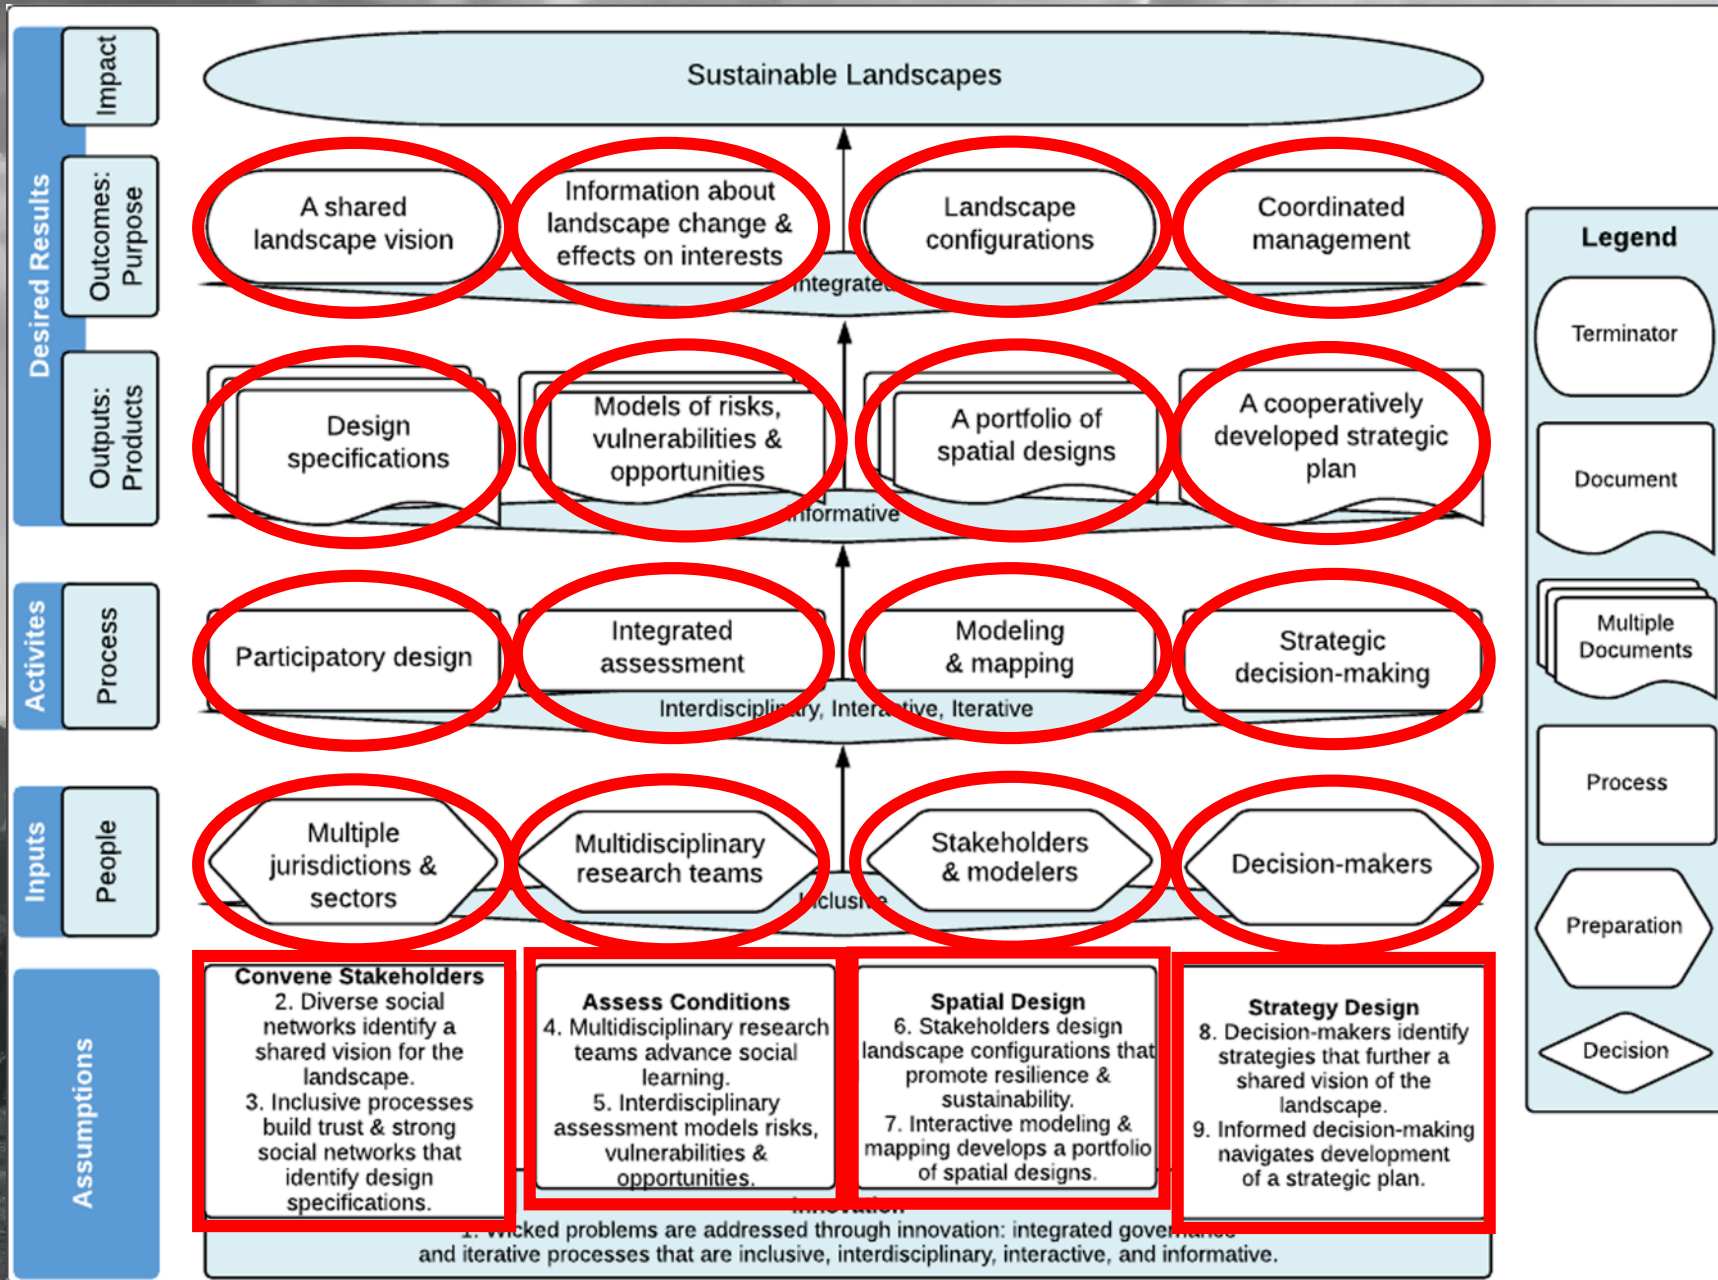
Desired Results

Impact

Outcomes: Purpose

Outputs: Products

Activites

Process

Inputs

People

Assumptions

Sustainable Landscapes

A shared landscape vision

Information about landscape change & effects on interests

Landscape configurations

Coordinated management

Integrated

Design specifications

Models of risks, vulnerabilities & opportunities

A portfolio of spatial designs

A cooperatively developed strategic plan

Informative

Participatory design

Integrated assessment

Modeling & mapping

Strategic decision-making

Interdisciplinary, Interactive, Iterative

Multiple jurisdictions & sectors

Multidisciplinary research teams

Stakeholders & modelers

Decision-makers

Inclusive

**Convene Stakeholders**
2. Diverse social networks identify a shared vision for the landscape.
3. Inclusive processes build trust & strong social networks that identify design specifications.

**Assess Conditions**
4. Multidisciplinary research teams advance social learning.
5. Interdisciplinary assessment models risks, vulnerabilities & opportunities.

**Spatial Design**
6. Stakeholders design landscape configurations that promote resilience & sustainability.
7. Interactive modeling & mapping develops a portfolio of spatial designs.

**Strategy Design**
8. Decision-makers identify strategies that further a shared vision of the landscape.
9. Informed decision-making navigates development of a strategic plan.

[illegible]
1. Wicked problems are addressed through innovation: integrated gove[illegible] and iterative processes that are inclusive, interdisciplinary, interactive, and informative.

Legend

Terminator

Document

Multiple Documents

Process

Preparation

Decision